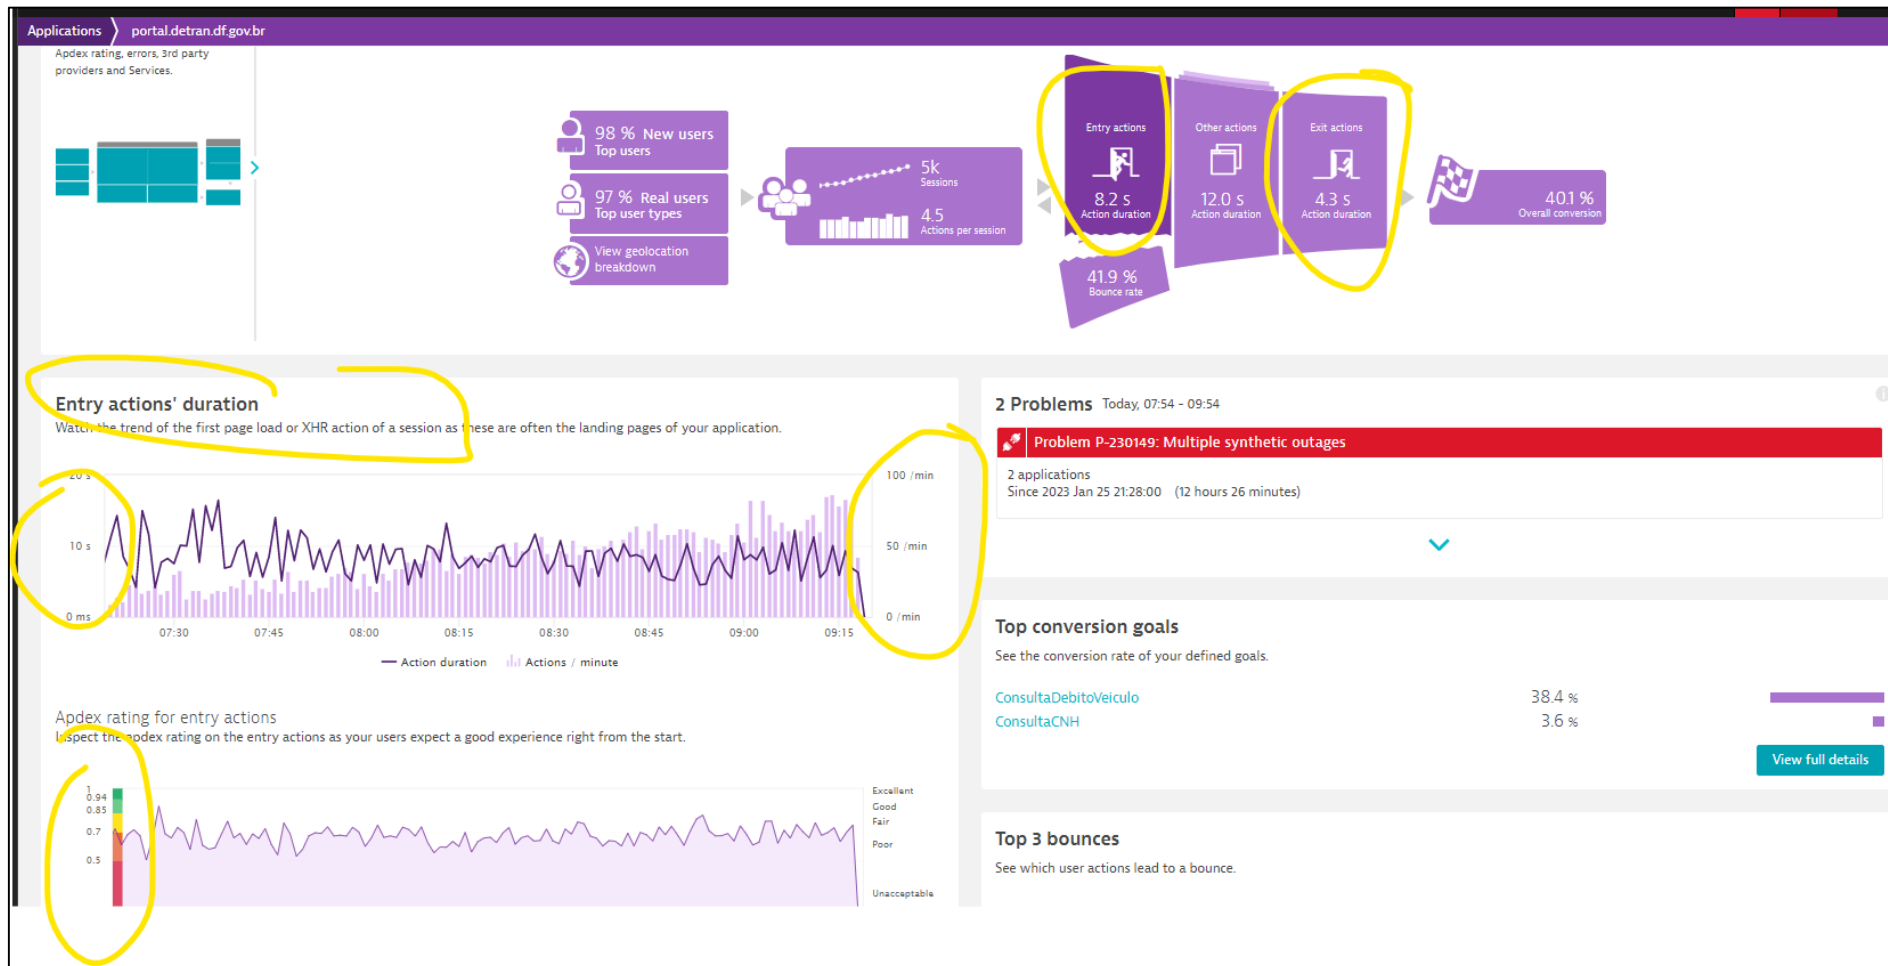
Applications portal.detran.df.gov.br

Apdex rating, errors, 3rd party providers and Services.

98 % New users
Top users

97 % Real users
Top user types

View geolocation breakdown

5k
Sessions

4.5
Actions per session

Entry actions
8.2 s
Action duration

41.9 %
Bounce rate

Other actions
12.0 s
Action duration

Exit actions
4.3 s
Action duration

40.1 %
Overall conversion

Entry actions' duration
Watch the trend of the first page load or XHR action of a session as these are often the landing pages of your application.

20 s
10 s
0 ms
07:30 07:45 08:00 08:15 08:30 08:45 09:00 09:15
100 /min
50 /min
0 /min
Action duration Actions / minute

Apdex rating for entry actions
Inspect the apdex rating on the entry actions as your users expect a good experience right from the start.

1
0.94
0.85
0.7
0.5
Excellent
Good
Fair
Poor
Unacceptable

2 Problems Today, 07:54 - 09:54

Problem P-230149: Multiple synthetic outages
2 applications
Since 2023 Jan 25 21:28:00 (12 hours 26 minutes)

Top conversion goals
See the conversion rate of your defined goals.

| ConsultaDebitoVeiculo | 38.4 % |
| ConsultaCNH | 3.6 % |

View full details

Top 3 bounces
See which user actions lead to a bounce.